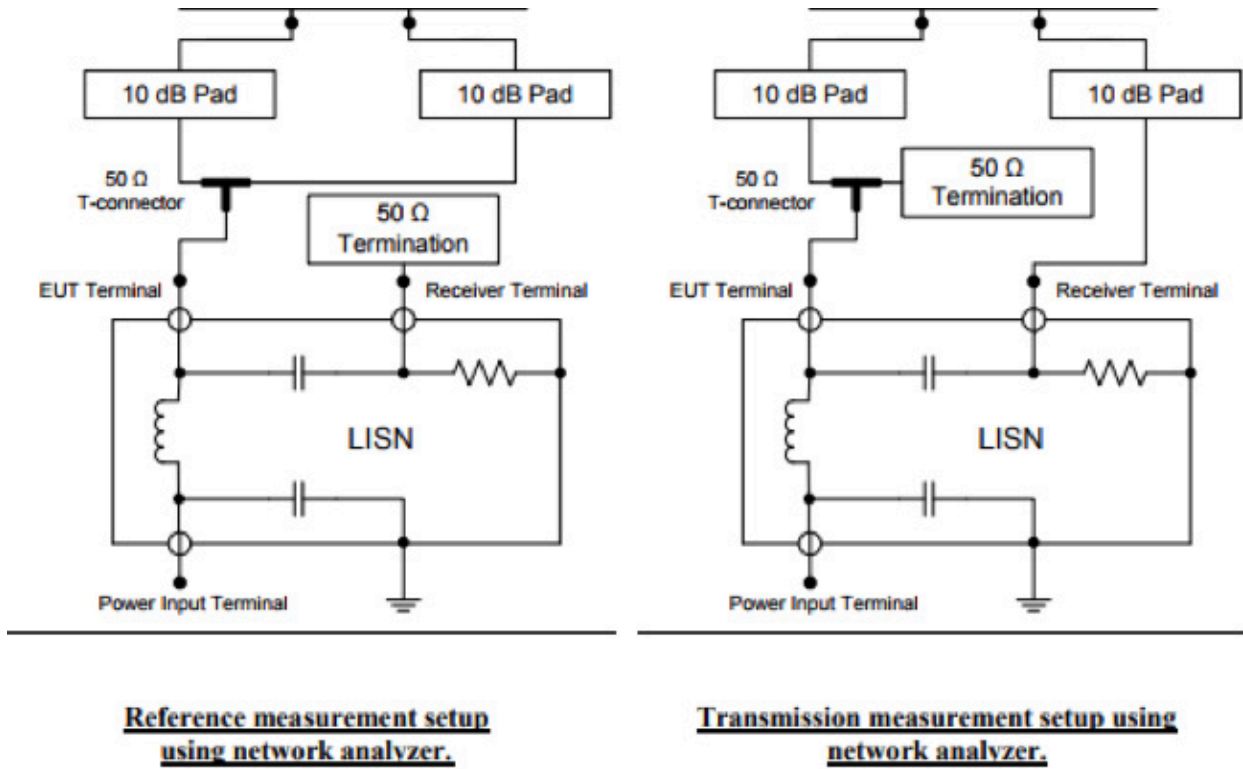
10 dB Pad

10 dB Pad

50 Ω
T-connector

50 Ω
Termination

EUT Terminal

Receiver Terminal

LISN

Power Input Terminal

Reference measurement setup using network analyzer.

10 dB Pad

10 dB Pad

50 Ω
T-connector

50 Ω
Termination

EUT Terminal

Receiver Terminal

LISN

Power Input Terminal

Transmission measurement setup using network analyzer.